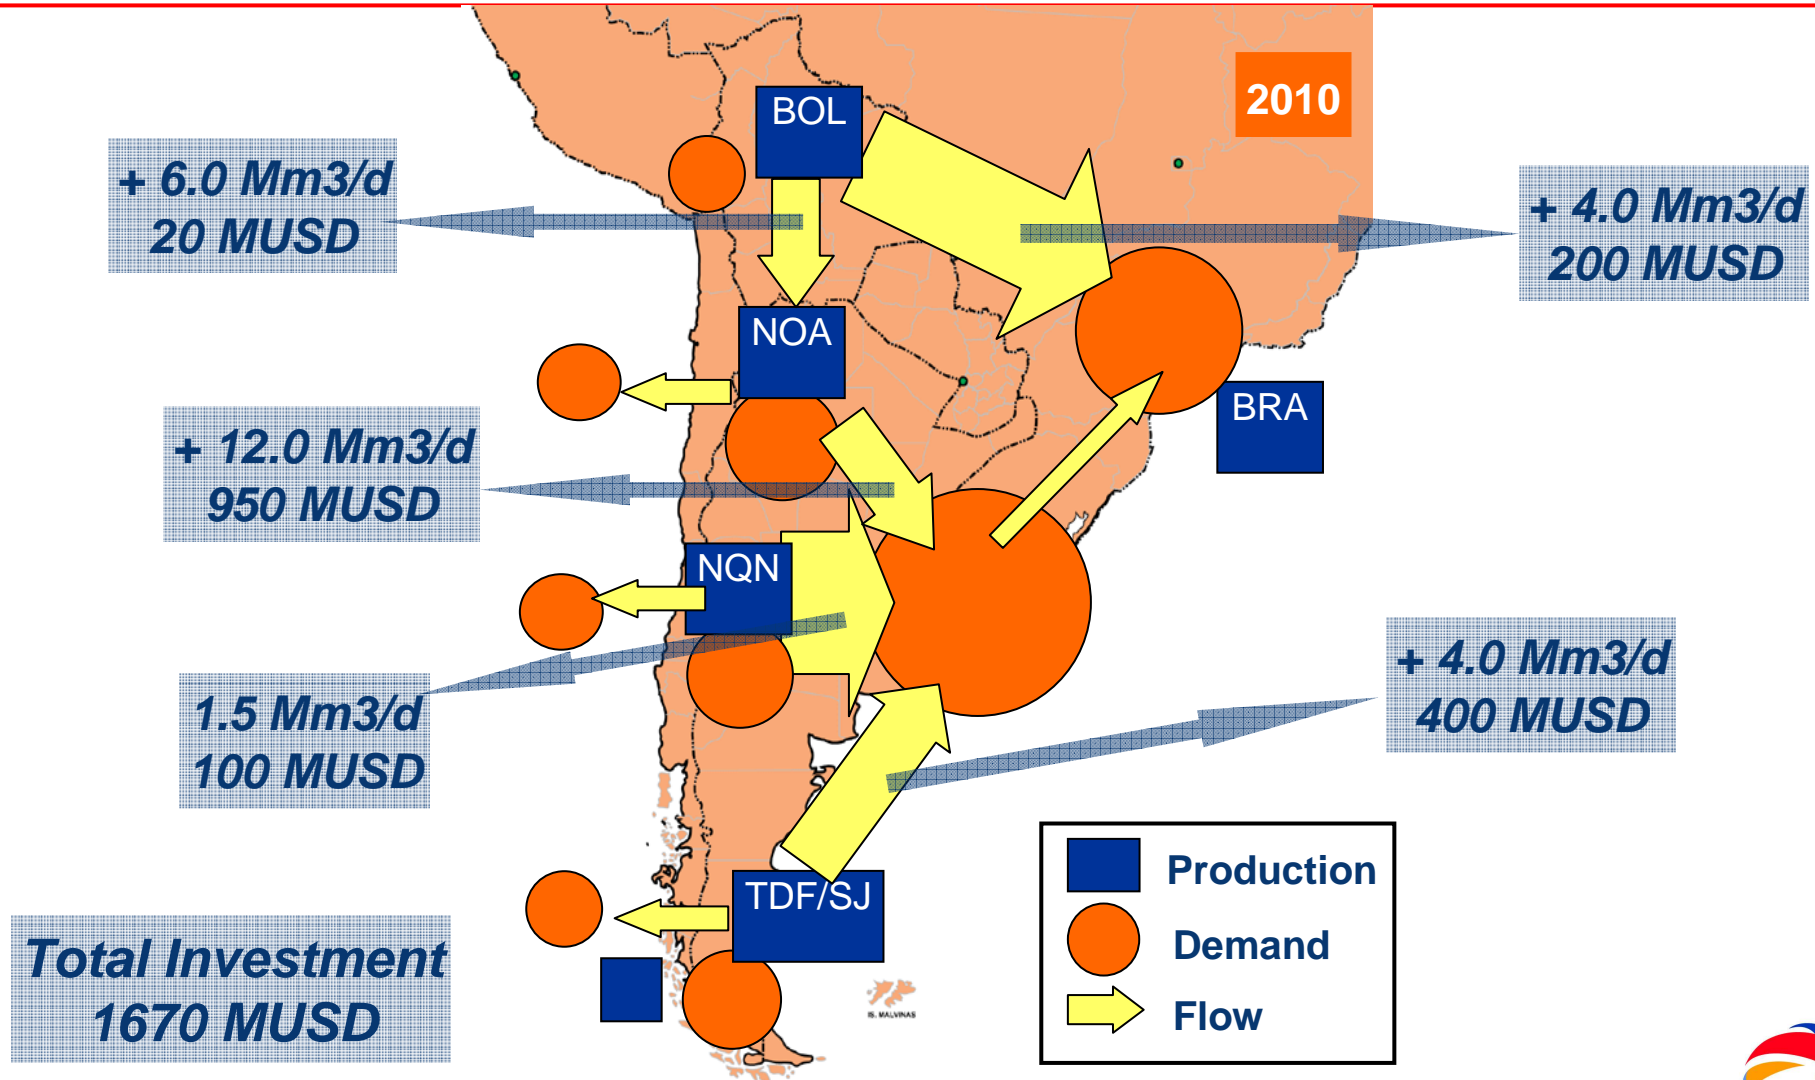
2010

BOL

+ 6.0 Mm3/d
20 MUSD

+ 4.0 Mm3/d
200 MUSD

NOA

BRA

+ 12.0 Mm3/d
950 MUSD

NQN

1.5 Mm3/d
100 MUSD

+ 4.0 Mm3/d
400 MUSD

TDF/SJ

IS. MALVINAS

Total Investment
1670 MUSD

Production
Demand
Flow